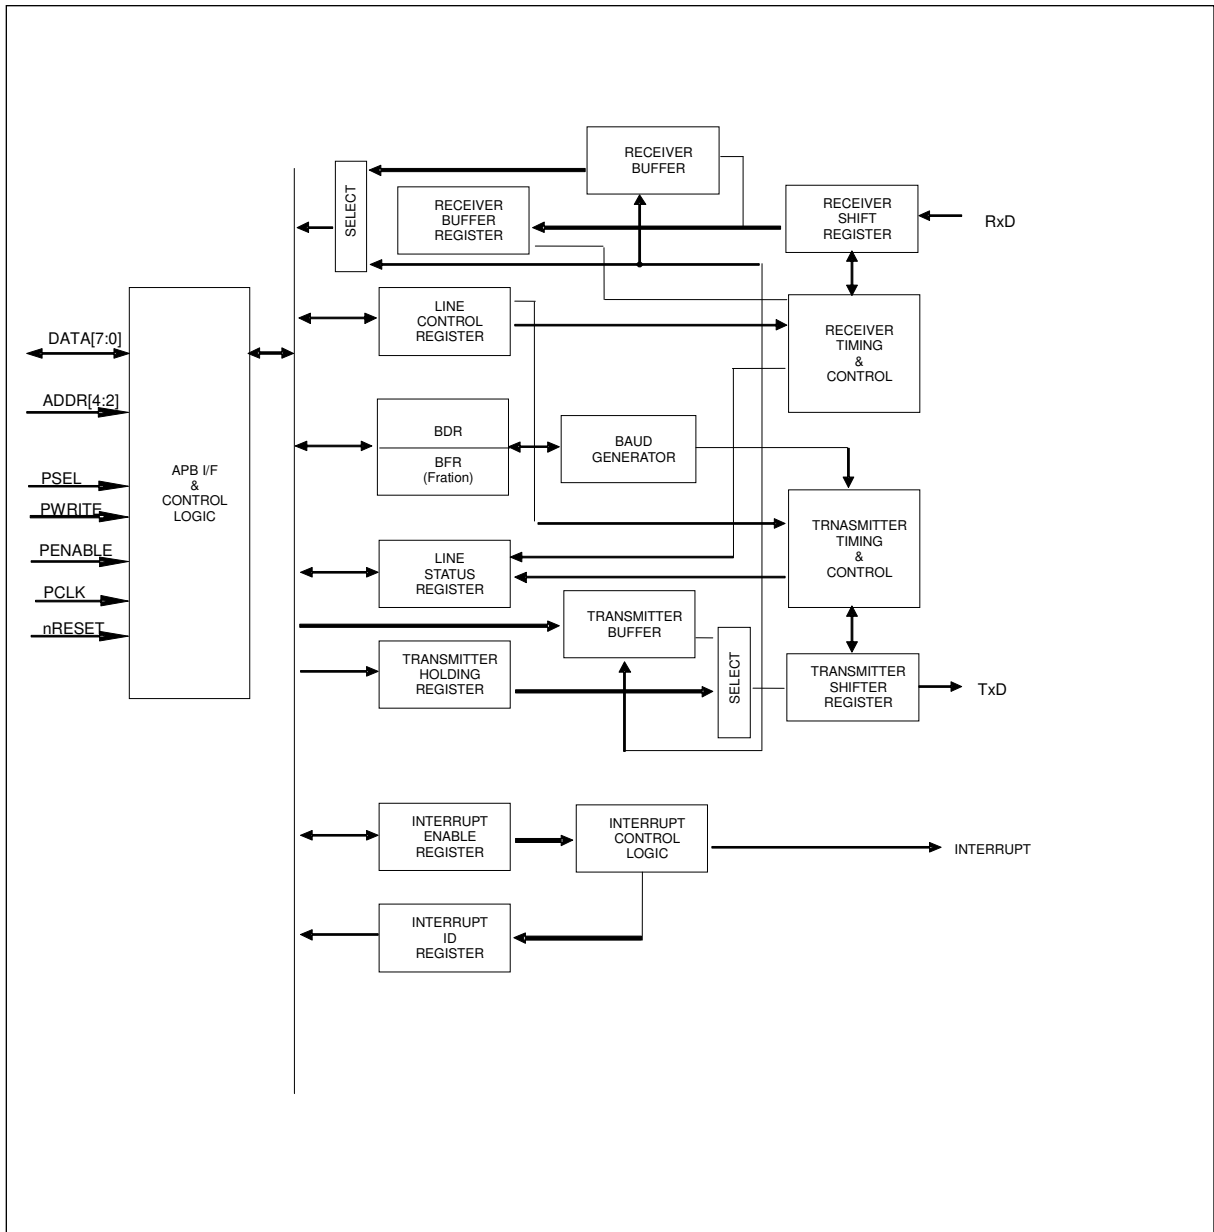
RECEIVER BUFFER

SELECT

RECEIVER BUFFER REGISTER

RECEIVER SHIFT REGISTER

RxD

DATA[7:0]

ADDR[4:2]

PSEL

PWRITE

PENABLE

PCLK

nRESET

APB I/F & CONTROL LOGIC

LINE CONTROL REGISTER

RECEIVER TIMING & CONTROL

BDR

BFR (Fration)

BAUD GENERATOR

TRNASMITTER TIMING & CONTROL

LINE STATUS REGISTER

TRANSMITTER BUFFER

TRANSMITTER HOLDING REGISTER

SELECT

TRANSMITTER SHIFTER REGISTER

TxD

INTERRUPT ENABLE REGISTER

INTERRUPT CONTROL LOGIC

INTERRUPT

INTERRUPT ID REGISTER